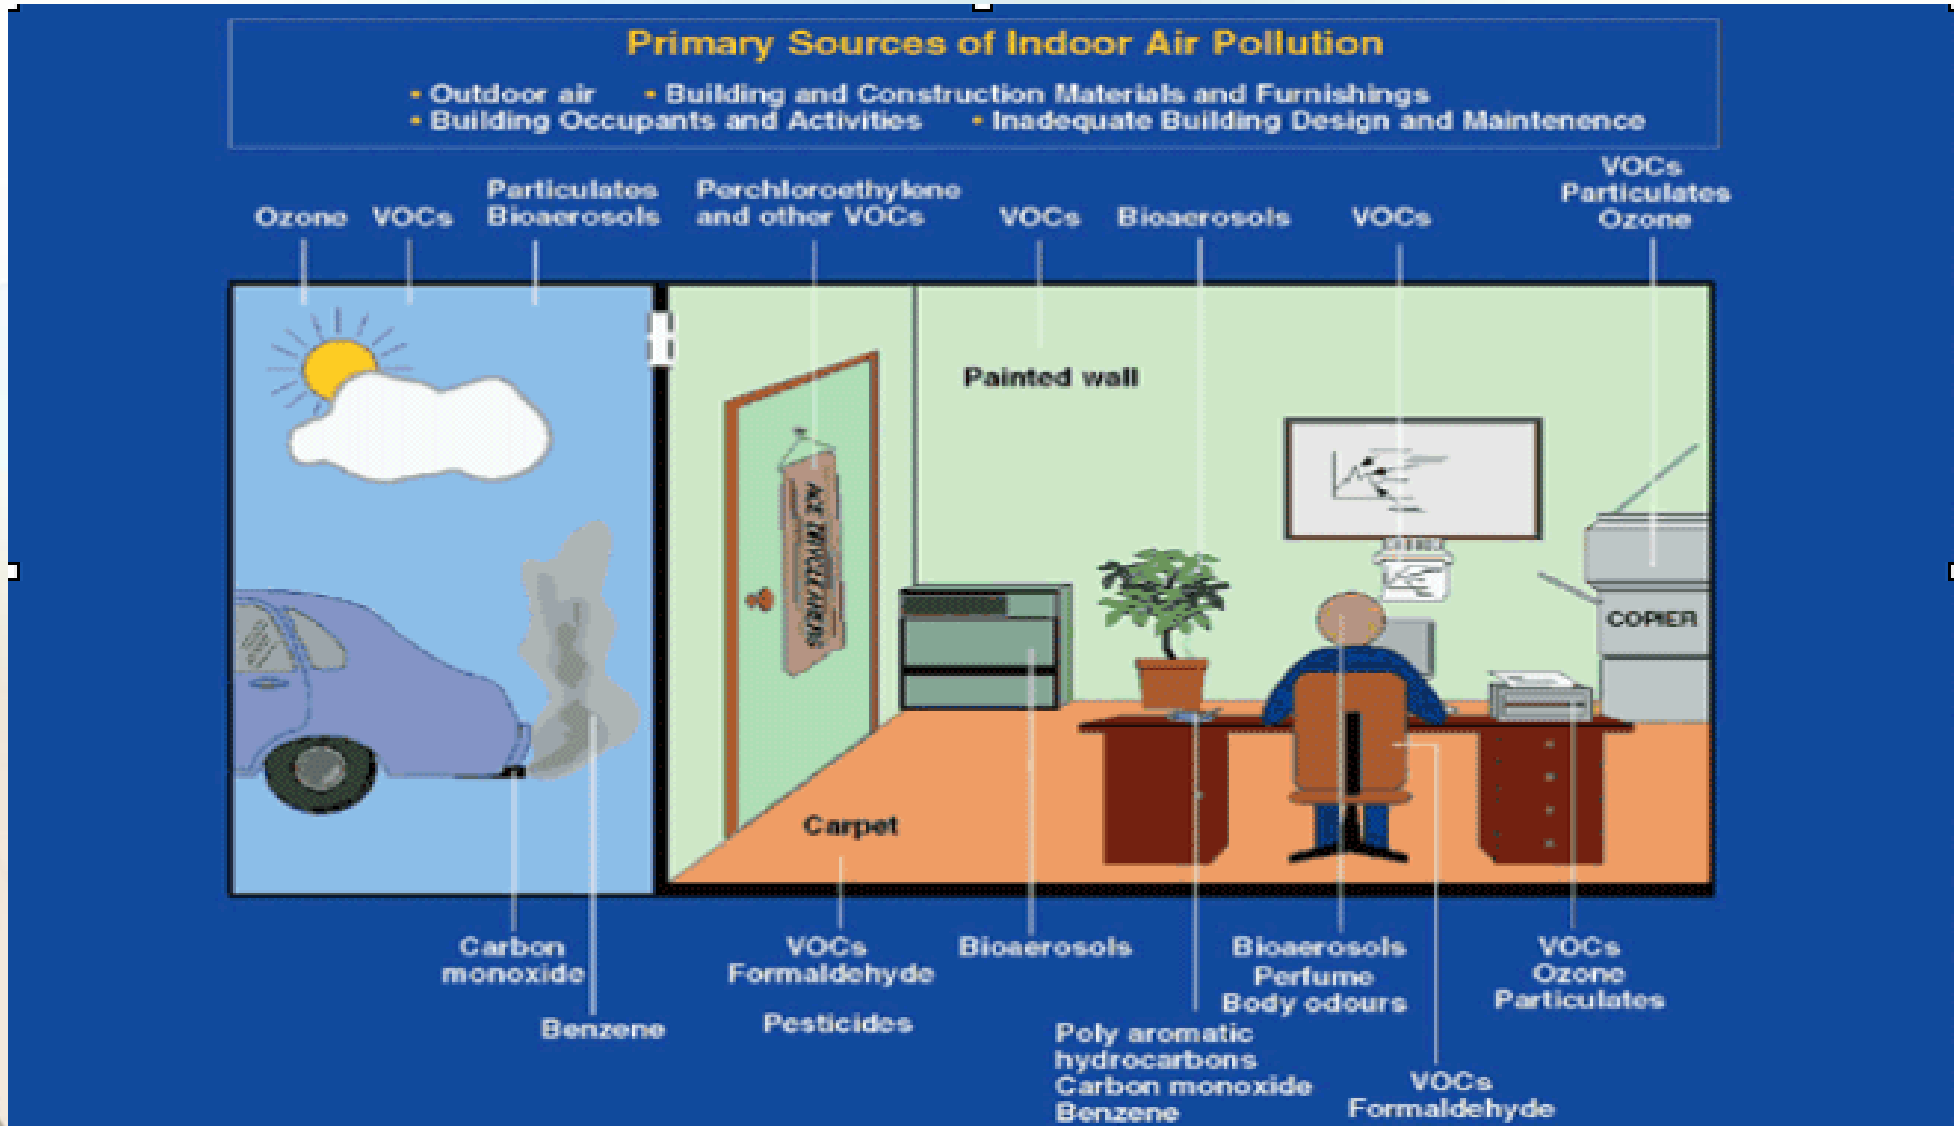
Primary Sources of Indoor Air Pollution

• Outdoor air • Building and Construction Materials and Furnishings
• Building Occupants and Activities • Inadequate Building Design and Maintenence

Ozone VOCs Particulates Bioaerosols Perchloroethylene and other VOCs VOCs Bioaerosols VOCs VOCs Particulates Ozone

Painted wall

AIR TRAVELLERS

COPIER

Carpet

Carbon monoxide

Benzene

VOCs Formaldehyde

Pesticides

Bioaerosols

Poly aromatic hydrocarbons Carbon monoxide Benzene

Bioaerosols Perfume Body odours

VOCs Formaldehyde

VOCs Ozone Particulates